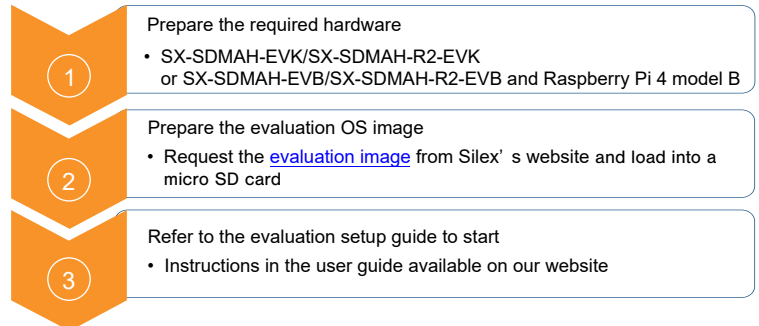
1

Prepare the required hardware

- SX-SDMAH-EVK/SX-SDMAH-R2-EVK or SX-SDMAH-EVB/SX-SDMAH-R2-EVB and Raspberry Pi 4 model B

2

Prepare the evaluation OS image

- Request the evaluation image from Silex’ s website and load into a micro SD card

3

Refer to the evaluation setup guide to start

- Instructions in the user guide available on our website